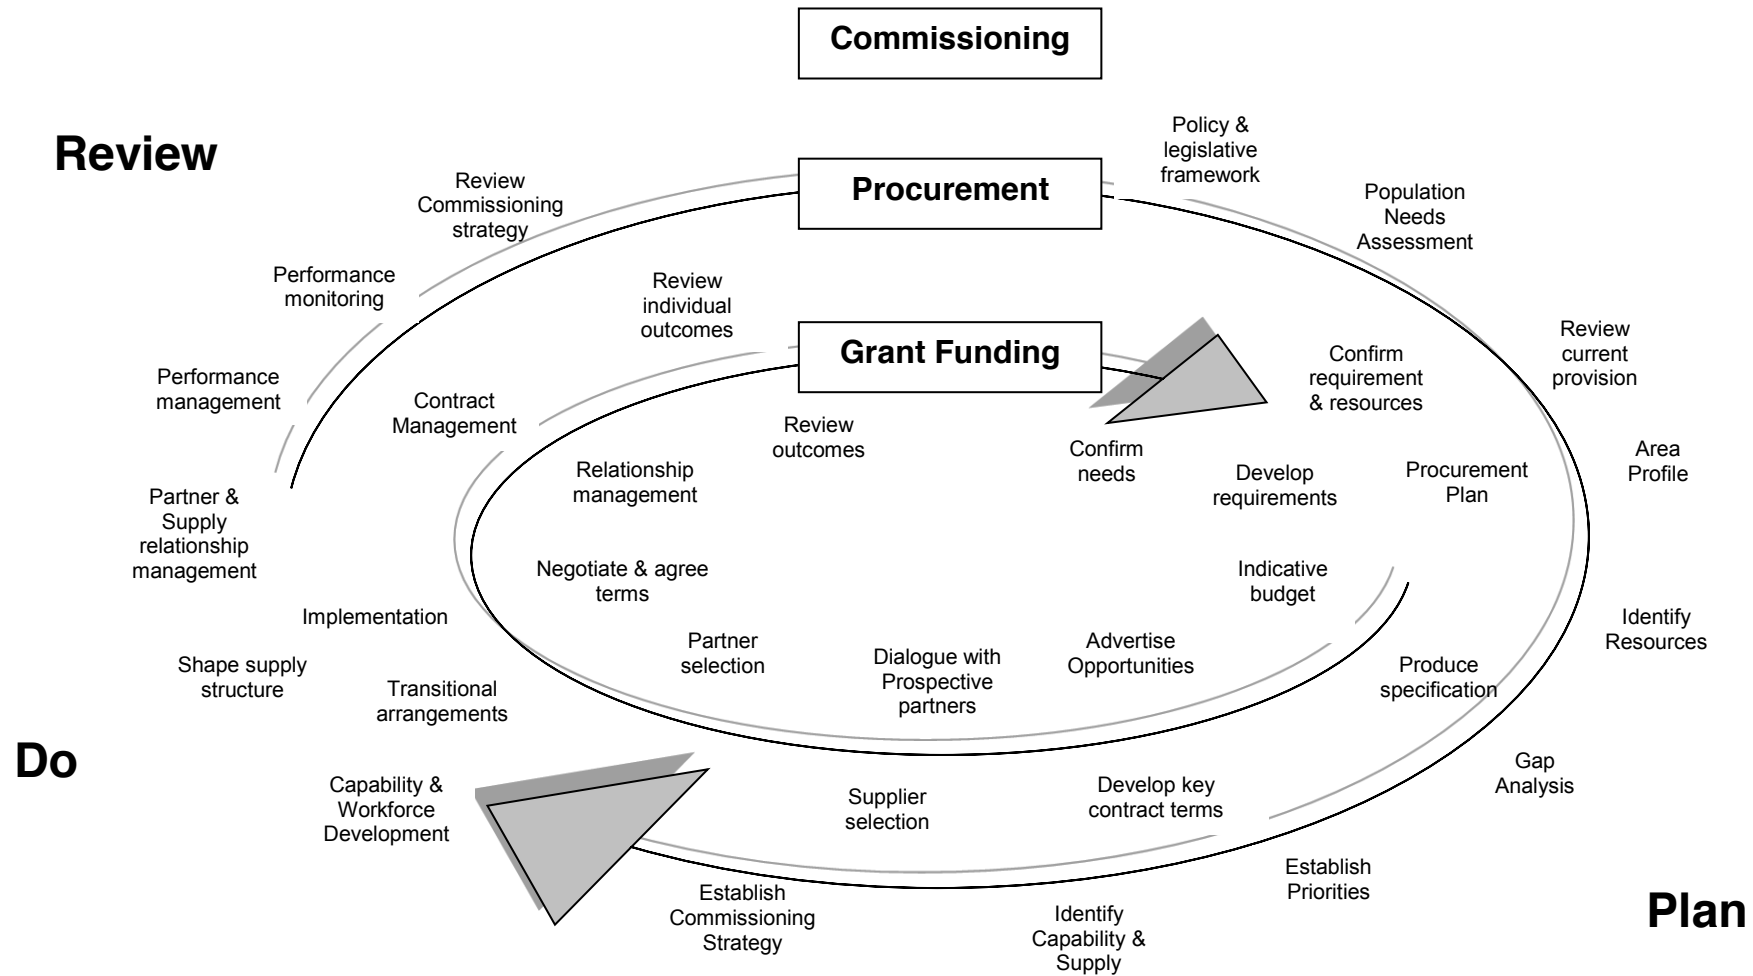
Commissioning

Review

Procurement

Grant Funding

Policy & legislative framework

Population Needs Assessment

Review current provision

Area Profile

Identify Resources

Gap Analysis

Establish Priorities

Identify Capability & Supply

Establish Commissioning Strategy

Capability & Workforce Development

Shape supply structure

Partner & Supply relationship management

Performance management

Performance monitoring

Review Commissioning strategy

Review individual outcomes

Confirm requirement & resources

Procurement Plan

Produce specification

Develop key contract terms

Supplier selection

Transitional arrangements

Implementation

Contract Management

Review outcomes

Confirm needs

Develop requirements

Indicative budget

Advertise Opportunities

Dialogue with Prospective partners

Partner selection

Negotiate & agree terms

Relationship management

Do

Plan